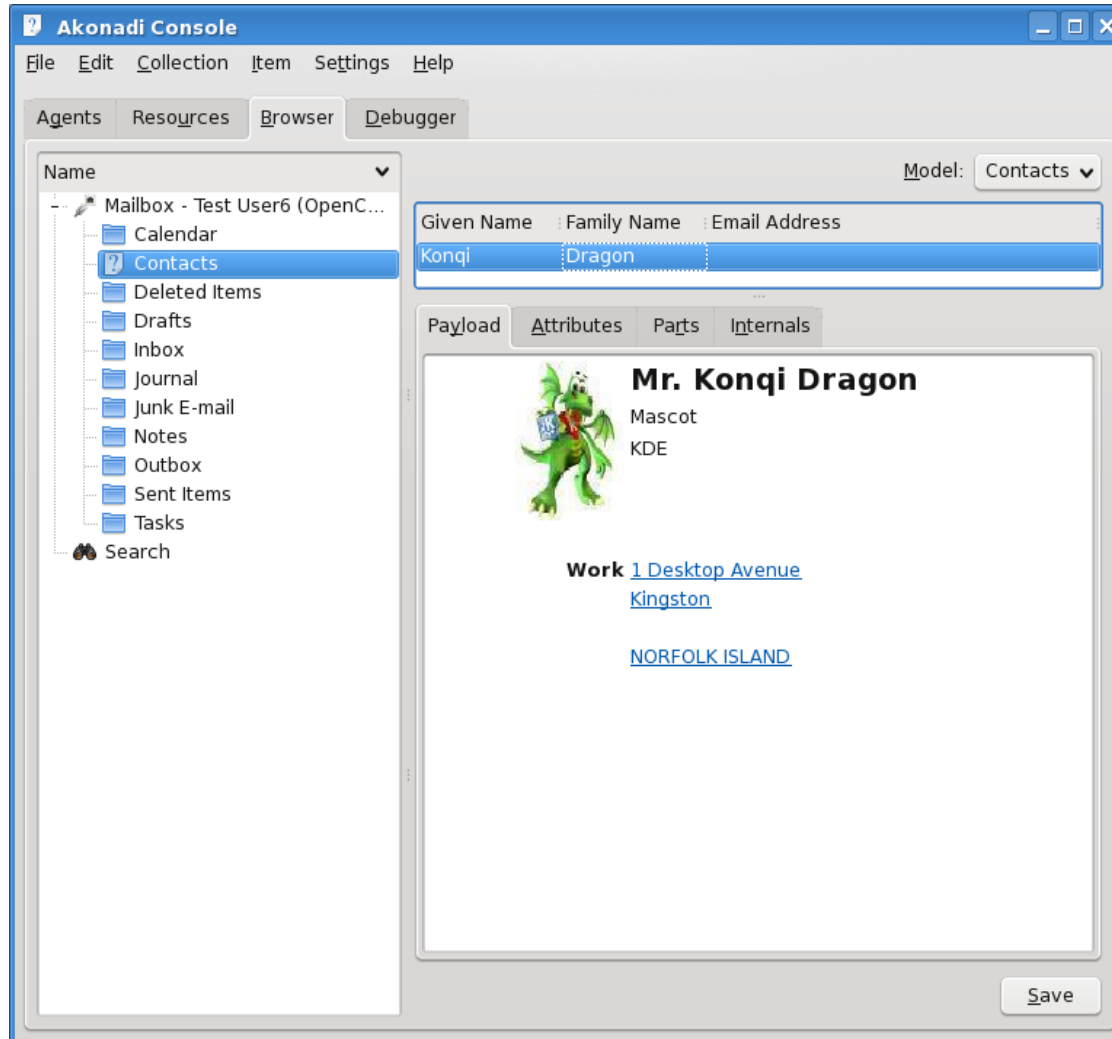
Akonadi Console

File Edit Collection Item Settings Help

Agents Resources Browser Debugger

Name

Mailbox - Test User6 (OpenC...
Calendar
Contacts
Deleted Items
Drafts
Inbox
Journal
Junk E-mail
Notes
Outbox
Sent Items
Tasks
Search

Model: Contacts

| Given Name | Family Name | Email Address |
|---|---|---|
| Konqi | Dragon | |

Payload Attributes Parts Internals

Mr. Konqi Dragon
Mascot
KDE

Work 1 Desktop Avenue
Kingston

NORFOLK ISLAND

Save